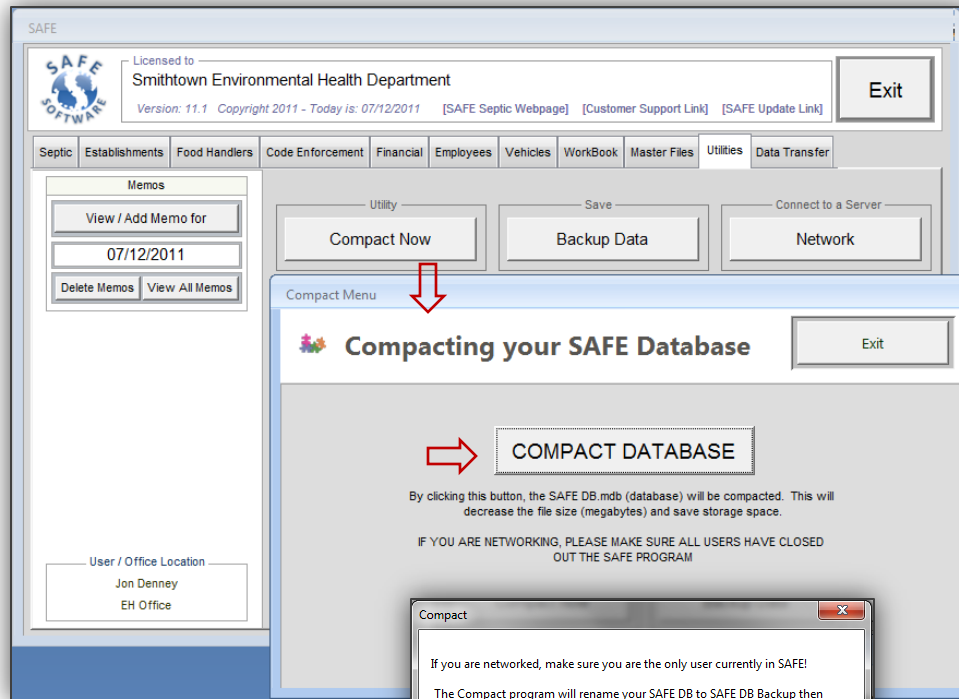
SAFE

SAFE SOFTWARE

Licensed to
Smithtown Environmental Health Department
Version: 11.1 Copyright 2011 - Today is: 07/12/2011 [SAFE Septic Webpage] [Customer Support Link] [SAFE Update Link]

Exit

Septic | Establishments | Food Handlers | Code Enforcement | Financial | Employees | Vehicles | WorkBook | Master Files | Utilities | Data Transfer

Memos
View / Add Memo for
07/12/2011
Delete Memos | View All Memos

Utility
Compact Now

Save
Backup Data

Connect to a Server
Network

Compact Menu

Compacting your SAFE Database

Exit

COMPACT DATABASE

By clicking this button, the SAFE DB.mdb (database) will be compacted. This will decrease the file size (megabytes) and save storage space.

IF YOU ARE NETWORKING, PLEASE MAKE SURE ALL USERS HAVE CLOSED OUT THE SAFE PROGRAM

User / Office Location
Jon Denney
EH Office

Compact

If you are networked, make sure you are the only user currently in SAFE!

The Compact program will rename your SAFE DB to SAFE DB Backup then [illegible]